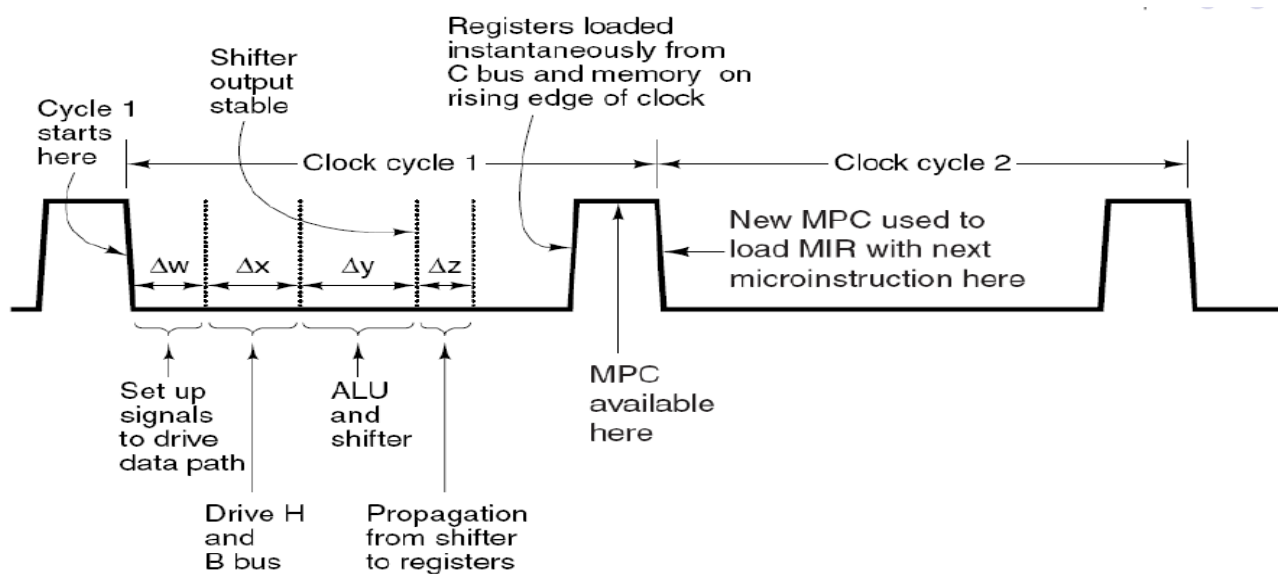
Registers loaded instantaneously from C bus and memory on rising edge of clock

Shifter output stable

Cycle 1 starts here

Clock cycle 1

Clock cycle 2

New MPC used to load MIR with next microinstruction here

$\Delta w$

$\Delta x$

$\Delta y$

$\Delta z$

Set up signals to drive data path

ALU and shifter

MPC available here

Drive H and B bus

Propagation from shifter to registers